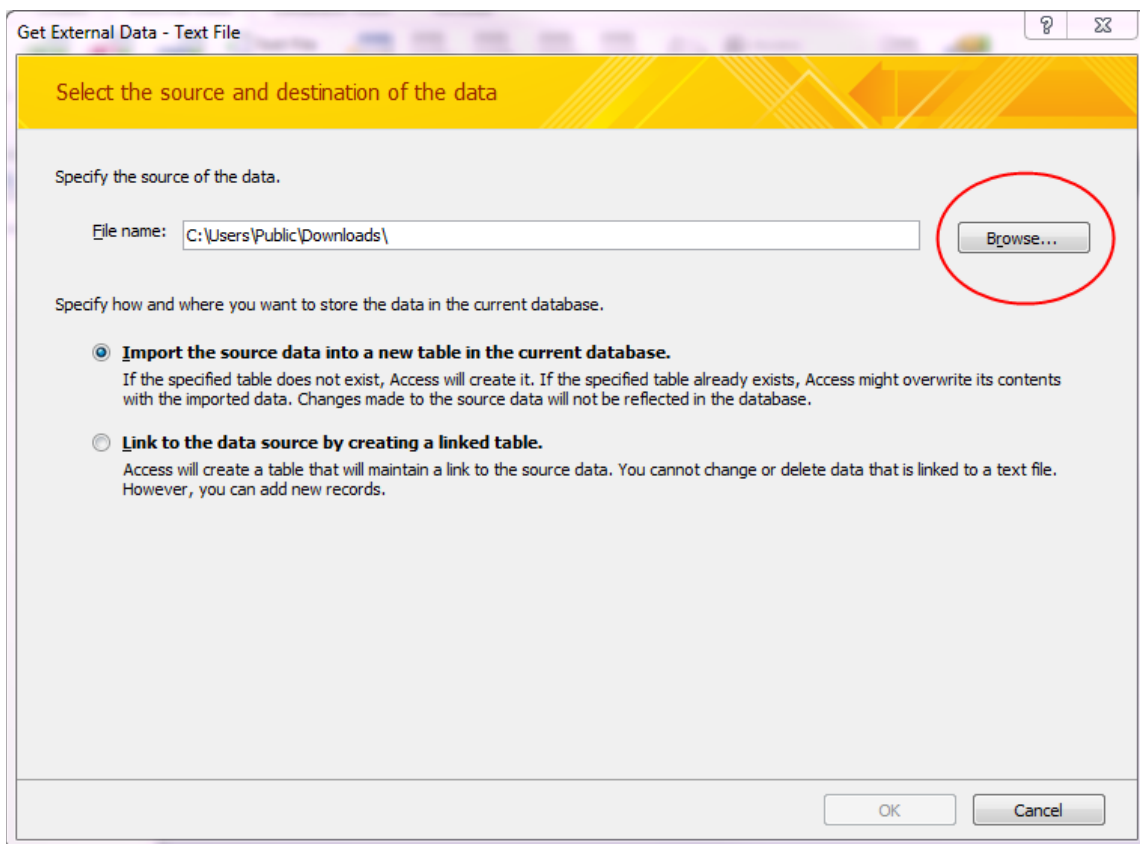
Get External Data - Text File

?

Select the source and destination of the data

Specify the source of the data.

File name: C:\Users\Public\Downloads\

Browse...

Specify how and where you want to store the data in the current database.

Import the source data into a new table in the current database.

If the specified table does not exist, Access will create it. If the specified table already exists, Access might overwrite its contents with the imported data. Changes made to the source data will not be reflected in the database.

Link to the data source by creating a linked table.

Access will create a table that will maintain a link to the source data. You cannot change or delete data that is linked to a text file. However, you can add new records.

OK

Cancel